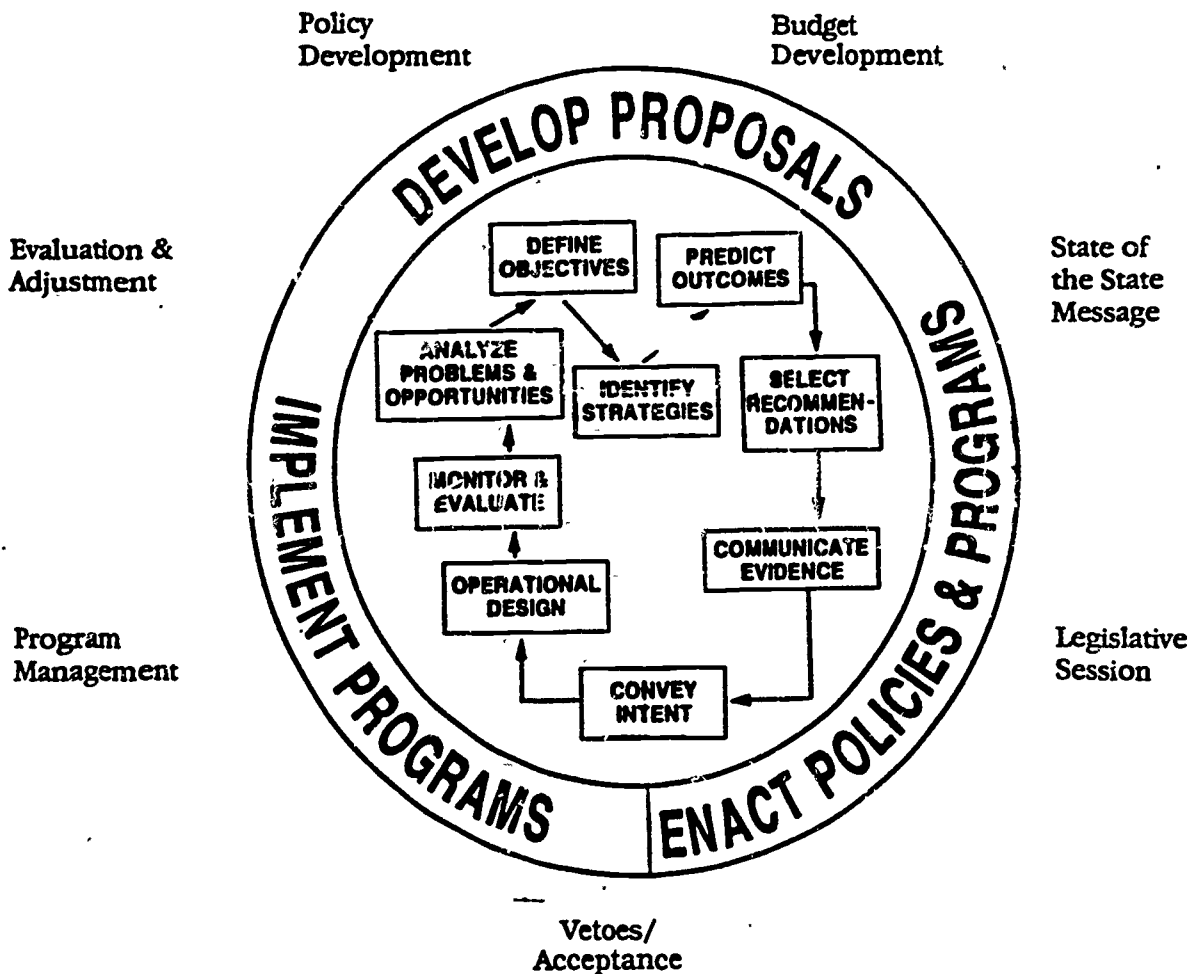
Policy Development

Budget Development

DEVELOP PROPOSALS

Evaluation & Adjustment

State of the State Message

DEFINE OBJECTIVES

PREDICT OUTCOMES

ANALYZE PROBLEMS & OPPORTUNITIES

IDENTIFY STRATEGIES

SELECT RECOMMENDATIONS

MONITOR & EVALUATE

COMMUNICATE EVIDENCE

OPERATIONAL DESIGN

CONVEY INTENT

IMPLEMENT PROGRAMS

ENACT POLICIES & PROGRAMS

Program Management

Legislative Session

Vetoes/ Acceptance